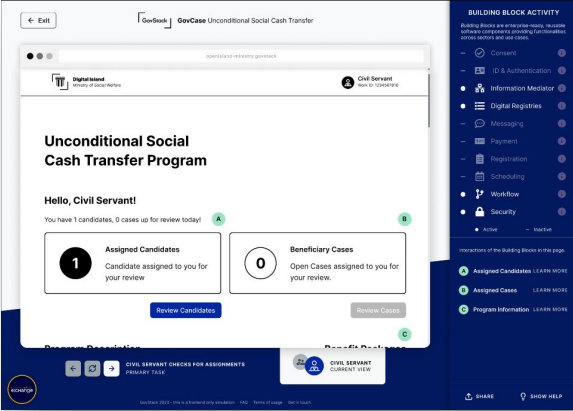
Exit

GovStack GovCase Unconditional Social Cash Transfer

opendigital.ministry.govstack

Digital Island
Ministry of Social Welfare

Civil Servant
Work ID: 1234567810

Unconditional Social Cash Transfer Program

Hello, Civil Servant!

You have 1 candidates, 0 cases up for review today!

A

B

1

Assigned Candidates

Candidate assigned to you for your review

0

Beneficiary Cases

Open Cases assigned to you for your review.

Review Candidates

Review Cases

C

Program Description

Benefit Packages

CIVIL SERVANT CHECKS FOR ASSIGNMENTS
PRIMARY TASK

CIVIL SERVANT
CURRENT VIEW

GovStack 2023 - this is a frontend only simulation FAQ Terms of usage Get in touch

BUILDING BLOCK ACTIVITY

Building Blocks are enterprise-ready, reusable software components providing functionalities across sectors and use cases.

Consent

ID & Authentication

Information Mediator

Digital Registries

Messaging

Payment

Registration

Scheduling

Workflow

Security

Active

Inactive

Interactions of the Building Blocks in this page.

A Assigned Candidates LEARN MORE

B Assigned Cases LEARN MORE

C Program Information LEARN MORE

SHARE

SHOW HELP